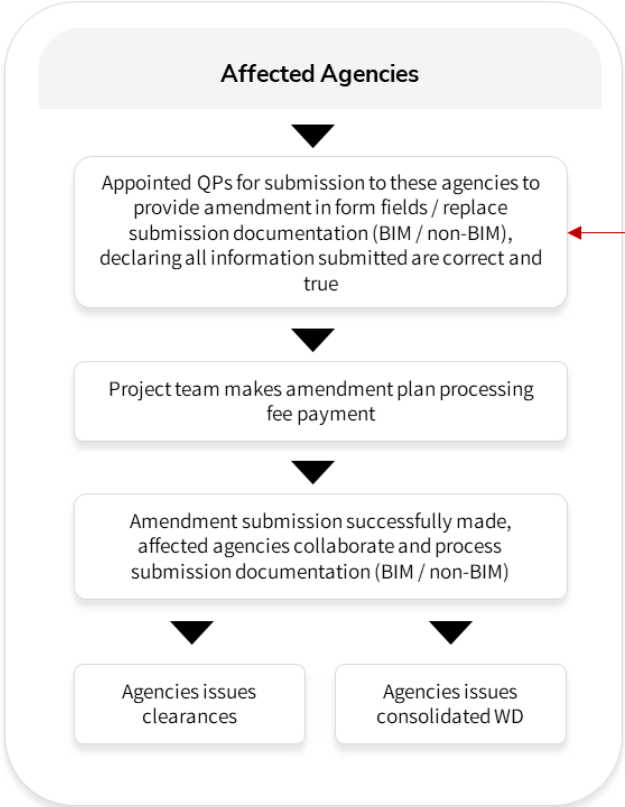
Affected Agencies

Appointed QPs for submission to these agencies to provide amendment in form fields / replace submission documentation (BIM / non-BIM), declaring all information submitted are correct and true

Project team makes amendment plan processing fee payment

Amendment submission successfully made, affected agencies collaborate and process submission documentation (BIM / non-BIM)

Agencies issues clearances

Agencies issues consolidated WD